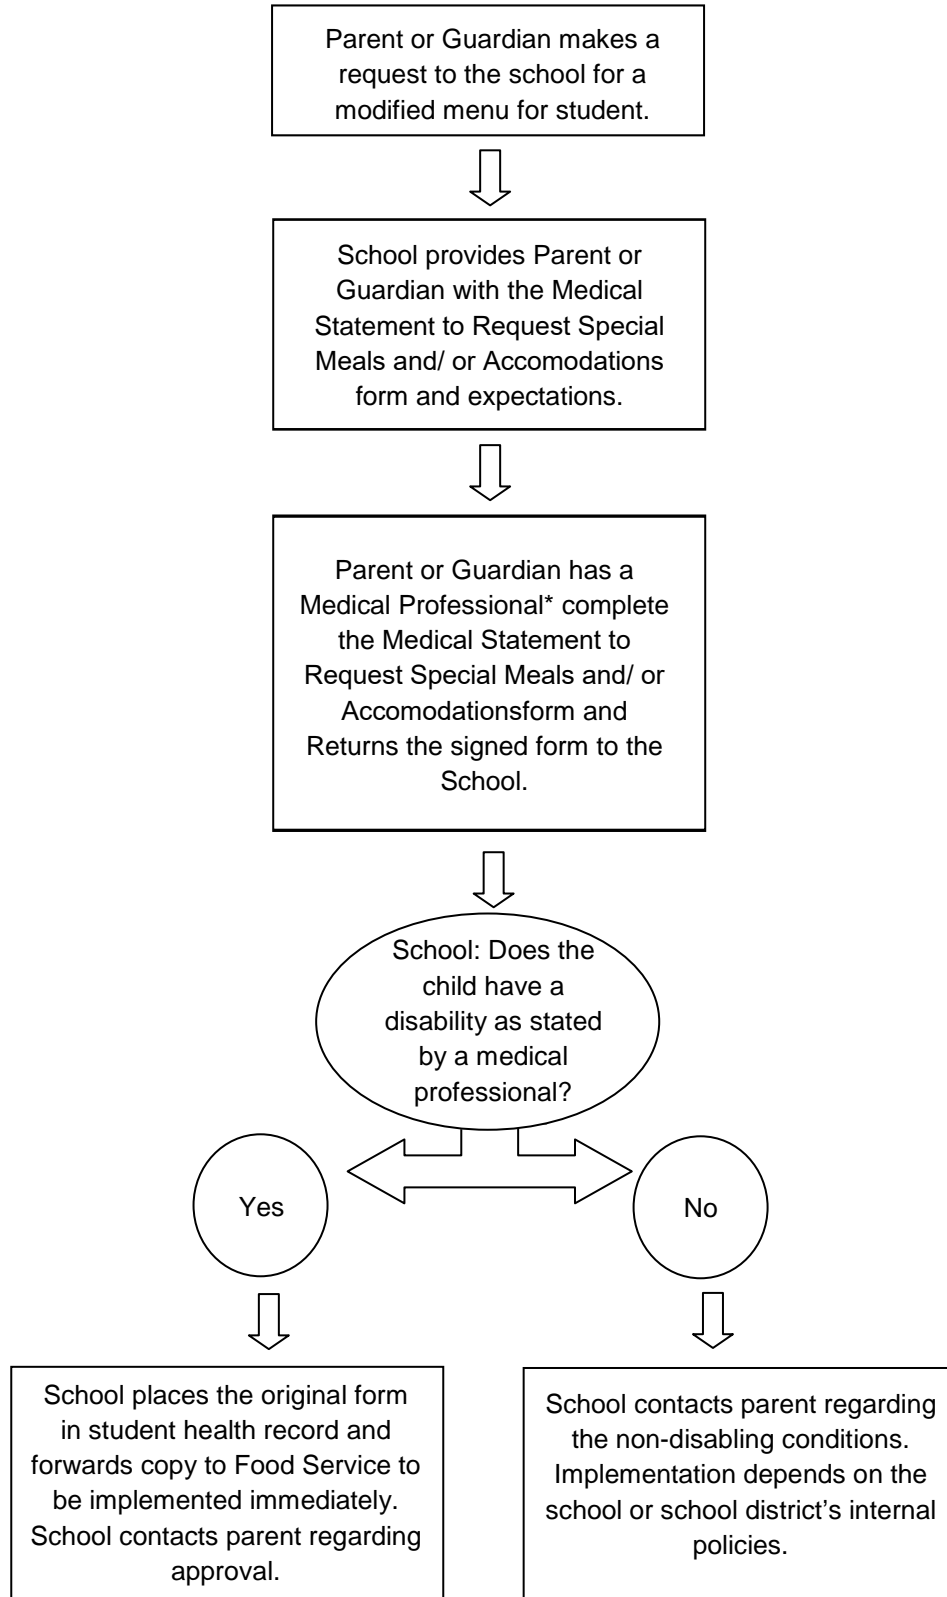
Parent or Guardian makes a request to the school for a modified menu for student.

School provides Parent or Guardian with the Medical Statement to Request Special Meals and/ or Accomodations form and expectations.

Parent or Guardian has a Medical Professional* complete the Medical Statement to Request Special Meals and/ or Accomodationsform and Returns the signed form to the School.

School: Does the child have a disability as stated by a medical professional?

Yes

No

School places the original form in student health record and forwards copy to Food Service to be implemented immediately. School contacts parent regarding approval.

School contacts parent regarding the non-disabling conditions. Implementation depends on the school or school district's internal policies.